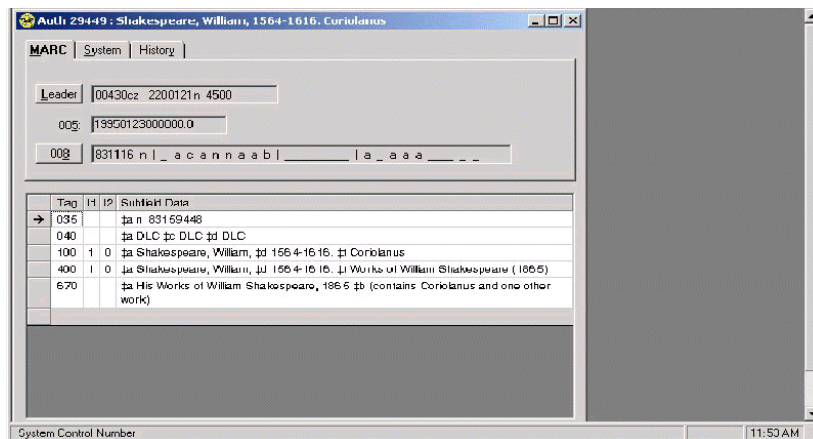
Auth 29449 : Shakespeare, William, 1564-1616. Coriolanus

MARC | System | History

Leader 00430cz 2200121n 4500

005: 19950123000000.0

008 831116 n | _ a c a n n a a b | ________ | a _ a a a ___ _ _

| | Tag | I1 | I2 | Subfield Data |
|---|---|---|---|---|
| → | 035 | | | ‡a n 83159448 |
| | 040 | | | ‡a DLC ‡c DLC ‡d DLC |
| | 100 | 1 | 0 | ‡a Shakespeare, William, ‡d 1564-1616. ‡t Coriolanus |
| | 400 | 1 | 0 | ‡a Shakespeare, William, ‡d 1564-1616. ‡t Works of William Shakespeare (1865) |
| | 670 | | | ‡a His Works of William Shakespeare, 1865 ‡b (contains Coriolanus and one other work) |

System Control Number

11:53 AM